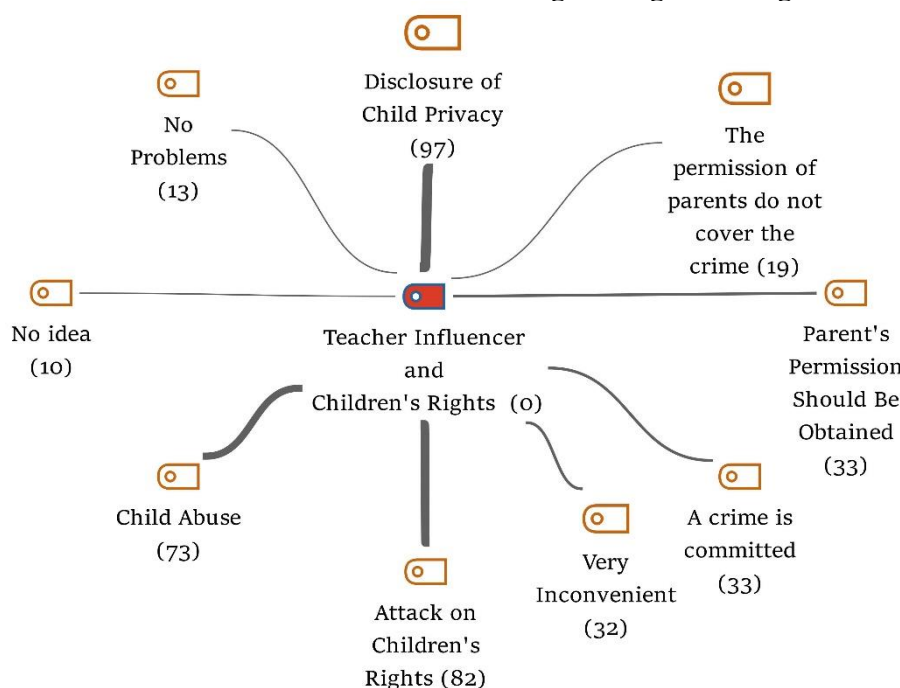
Disclosure of Child Privacy (97)

No Problems (13)

The permission of parents do not cover the crime (19)

No idea (10)

Teacher Influencer and Children's Rights (0)

Parent's Permission Should Be Obtained (33)

Child Abuse (73)

Attack on Children's Rights (82)

Very Inconvenient (32)

A crime is committed (33)